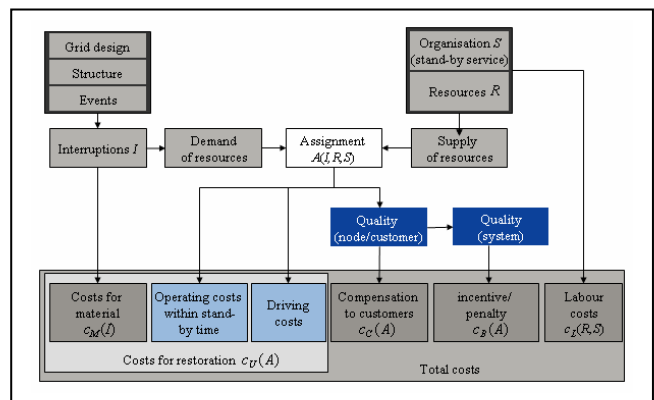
Grid design
Structure
Events

Organisation $S$ (stand-by service)
Resources $R$

Interruptions $I$
Demand of resources
Assignment $A(I,R,S)$
Supply of resources

Quality (node/customer)
Quality (system)

Costs for material $c_M(I)$
Operating costs within stand-by time
Driving costs
Costs for restoration $c_U(A)$

Compensation to customers $c_C(A)$
incentive/ penalty $c_B(A)$
Labour costs $c_L(R,S)$

Total costs